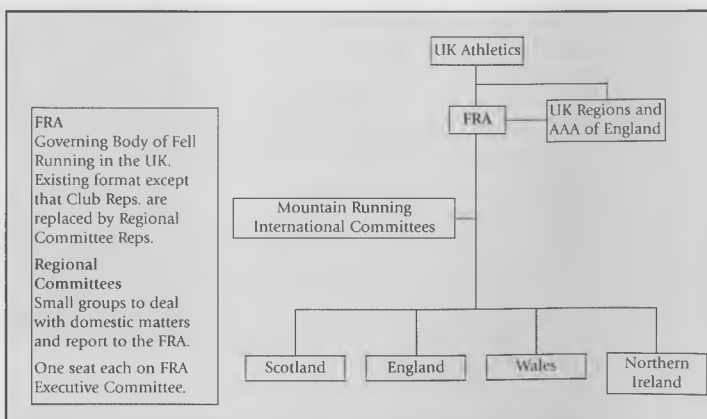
FRA
Governing Body of Fell Running in the UK. Existing format except that Club Reps. are replaced by Regional Committee Reps.

Regional Committees
Small groups to deal with domestic matters and report to the FRA.

One seat each on FRA Executive Committee.

UK Athletics

FRA

UK Regions and AAA of England

Mountain Running International Committees

Scotland

England

Wales

Northern Ireland